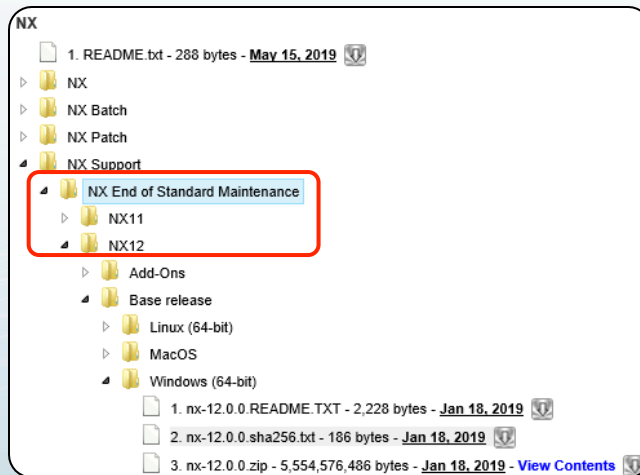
NX

1. README.txt - 288 bytes - May 15, 2019

NX

NX Batch

NX Patch

NX Support

NX End of Standard Maintenance

NX11

NX12

Add-Ons

Base release

Linux (64-bit)

MacOS

Windows (64-bit)

1. nx-12.0.0.README.TXT - 2,228 bytes - Jan 18, 2019

2. nx-12.0.0.sha256.txt - 186 bytes - Jan 18, 2019

3. nx-12.0.0.zip - 5,554,576,486 bytes - Jan 18, 2019 - View Contents